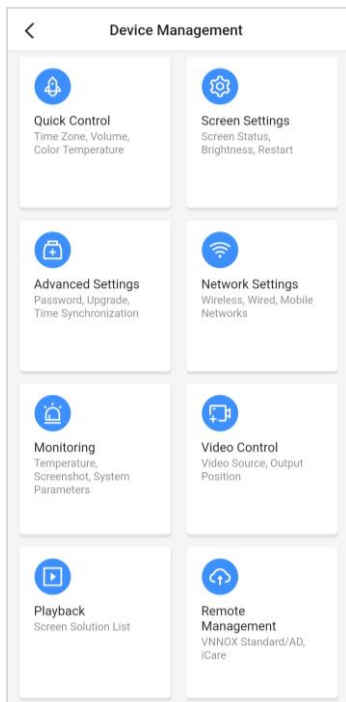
<

Device Management

Quick Control
Time Zone, Volume, Color Temperature

Screen Settings
Screen Status, Brightness, Restart

Advanced Settings
Password, Upgrade, Time Synchronization

Network Settings
Wireless, Wired, Mobile Networks

Monitoring
Temperature, Screenshot, System Parameters

Video Control
Video Source, Output Position

Playback
Screen Solution List

Remote Management
VNNOX Standard/AD, iCare